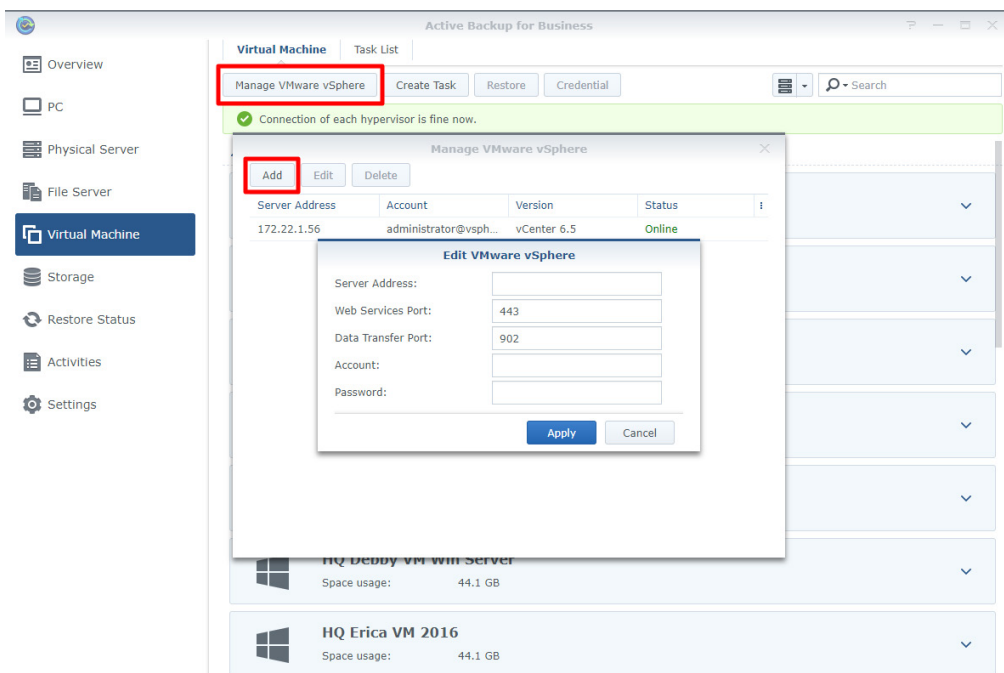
Active Backup for Business

Overview
PC
Physical Server
File Server
Virtual Machine
Storage
Restore Status
Activities
Settings

Virtual Machine | Task List

Manage VMware vSphere | Create Task | Restore | Credential

Search

Connection of each hypervisor is fine now.

Manage VMware vSphere

Add | Edit | Delete

| Server Address | Account | Version | Status |
|---|---|---|---|
| 172.22.1.56 | administrator@vsph... | vCenter 6.5 | Online |

Edit VMware vSphere

Server Address:
Web Services Port: 443
Data Transfer Port: 902
Account:
Password:

Apply | Cancel

HQ Debby VM Win Server
Space usage: 44.1 GB

HQ Erica VM 2016
Space usage: 44.1 GB